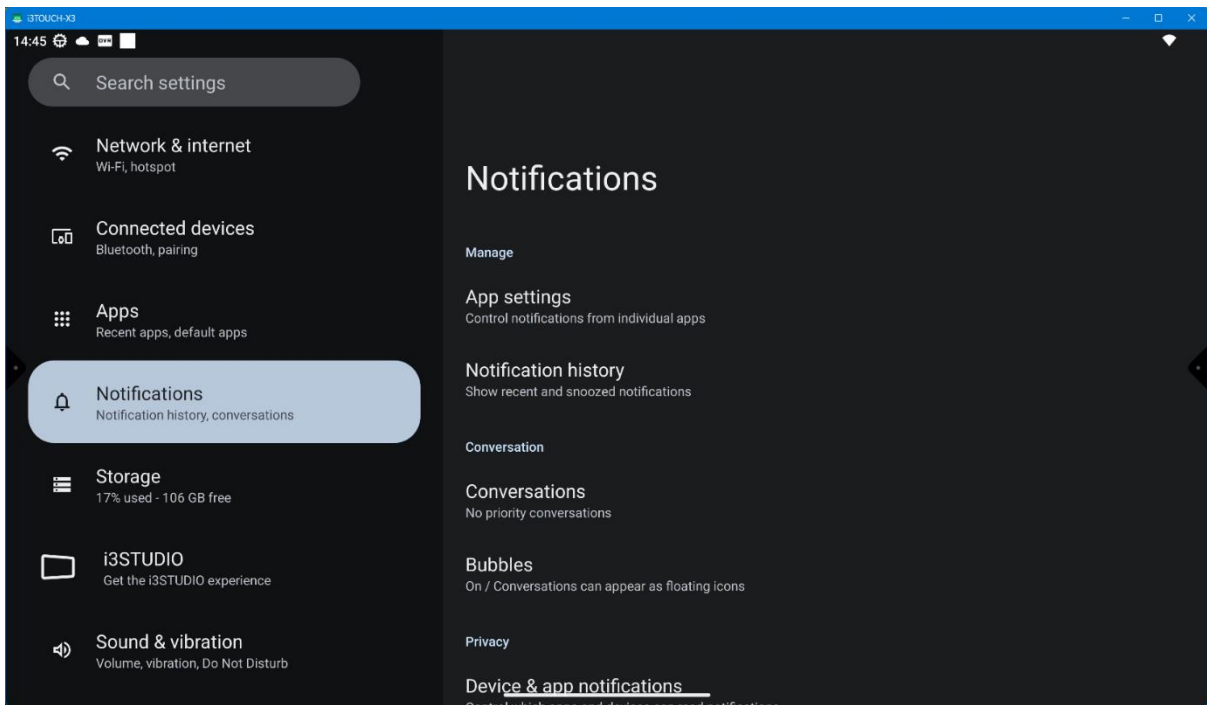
i3TOUCH-X3

14:45

Search settings

Network & internet
Wi-Fi, hotspot

Connected devices
Bluetooth, pairing

Apps
Recent apps, default apps

Notifications
Notification history, conversations

Storage
17% used - 106 GB free

i3STUDIO
Get the i3STUDIO experience

Sound & vibration
Volume, vibration, Do Not Disturb

Notifications

Manage

App settings
Control notifications from individual apps

Notification history
Show recent and snoozed notifications

Conversation

Conversations
No priority conversations

Bubbles
On / Conversations can appear as floating icons

Privacy

Device & app notifications
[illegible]